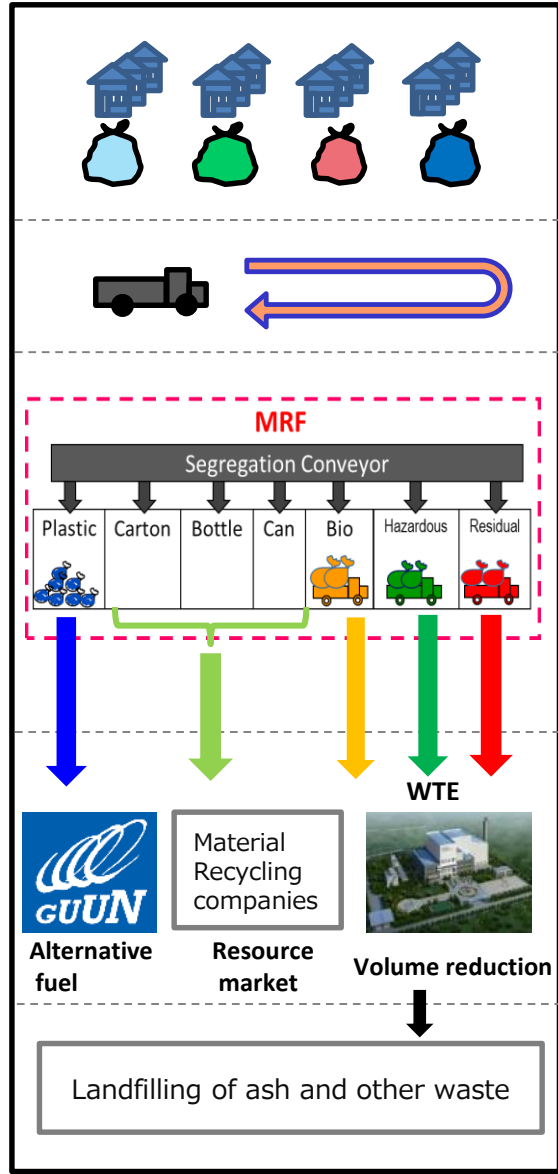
MRF

Segregation Conveyor

| Plastic | Carton | Bottle | Can | Bio | Hazardous | Residual |
|---|---|---|---|---|---|---|

WTE

GUUN

Alternative fuel

Material Recycling companies

Resource market

Volume reduction

Landfilling of ash and other waste